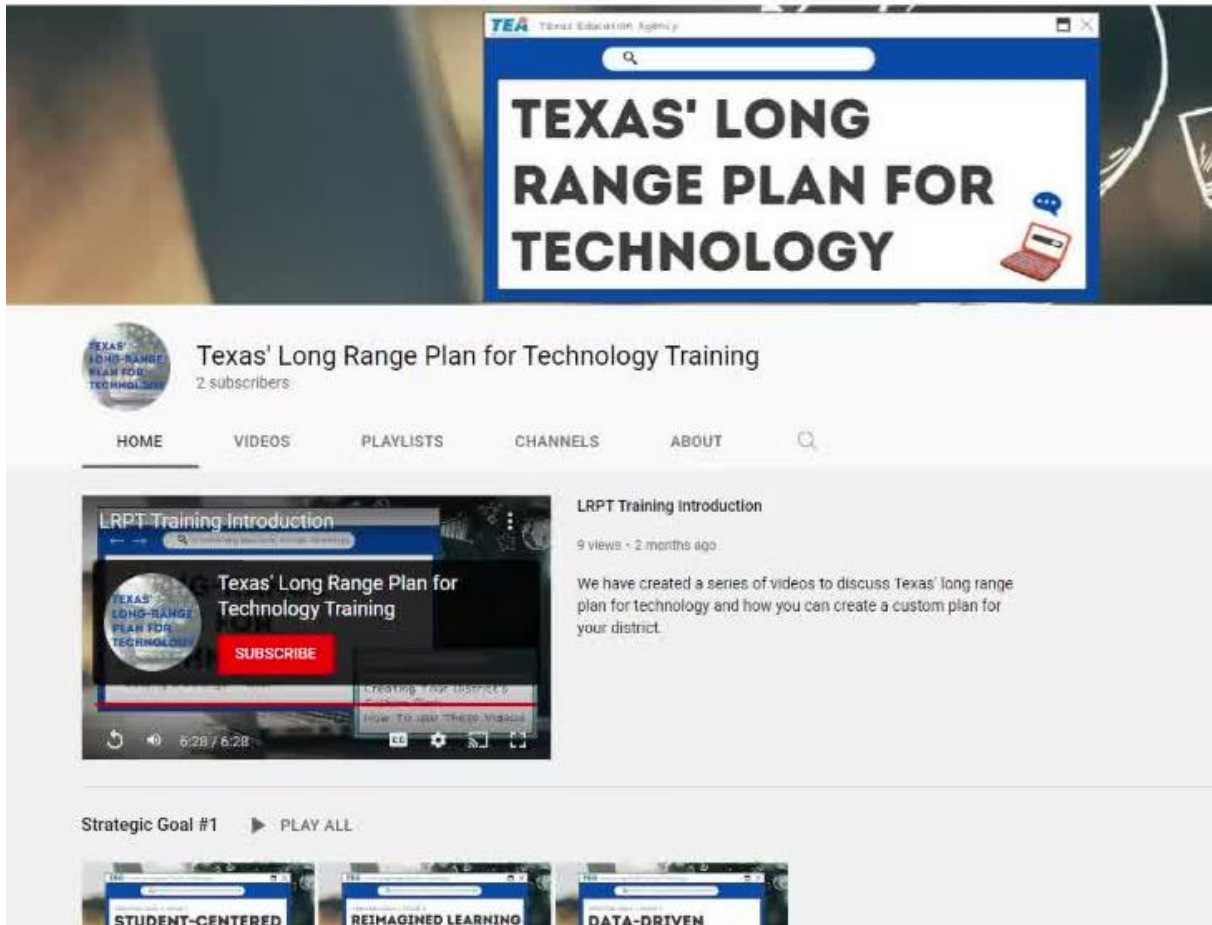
TEA Texas Education Agency

TEXAS' LONG RANGE PLAN FOR TECHNOLOGY

TEXAS' LONG-RANGE PLAN FOR TECHNOLOGY

Texas' Long Range Plan for Technology Training
2 subscribers

HOME VIDEOS PLAYLISTS CHANNELS ABOUT

LRPT Training Introduction

TEXAS' LONG-RANGE PLAN FOR TECHNOLOGY

Texas' Long Range Plan for Technology Training

SUBSCRIBE

Creating Your District's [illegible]
How To use These Videos

6:28 / 6:28

LRPT Training Introduction

9 views • 2 months ago

We have created a series of videos to discuss Texas' long range plan for technology and how you can create a custom plan for your district.

Strategic Goal #1 PLAY ALL

STUDENT-CENTERED

REIMAGINED LEARNING

DATA-DRIVEN